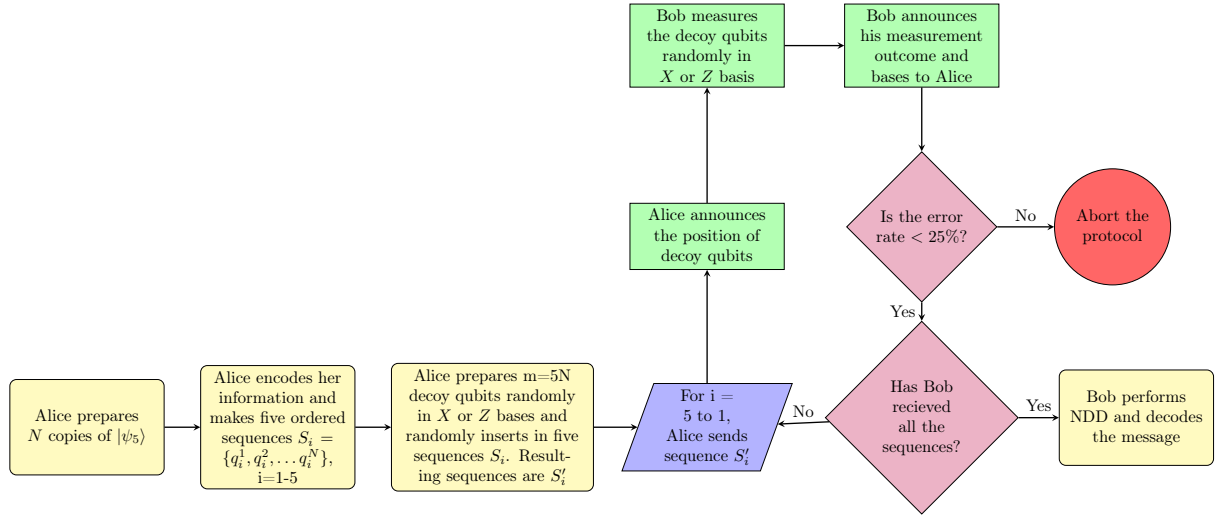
Alice prepares $N$ copies of $|\psi_5\rangle$

Alice encodes her information and makes five ordered sequences $S_i = \{q_i^1, q_i^2, \ldots q_i^N\}$, i=1-5

Alice prepares m=5N decoy qubits randomly in $X$ or $Z$ bases and randomly inserts in five sequences $S_i$. Resulting sequences are $S_i'$

For i = 5 to 1, Alice sends sequence $S_i'$

Alice announces the position of decoy qubits

Bob measures the decoy qubits randomly in $X$ or $Z$ basis

Bob announces his measurement outcome and bases to Alice

Is the error rate < 25%?

No

Abort the protocol

Yes

Has Bob recieved all the sequences?

No

Yes

Bob performs NDD and decodes the message